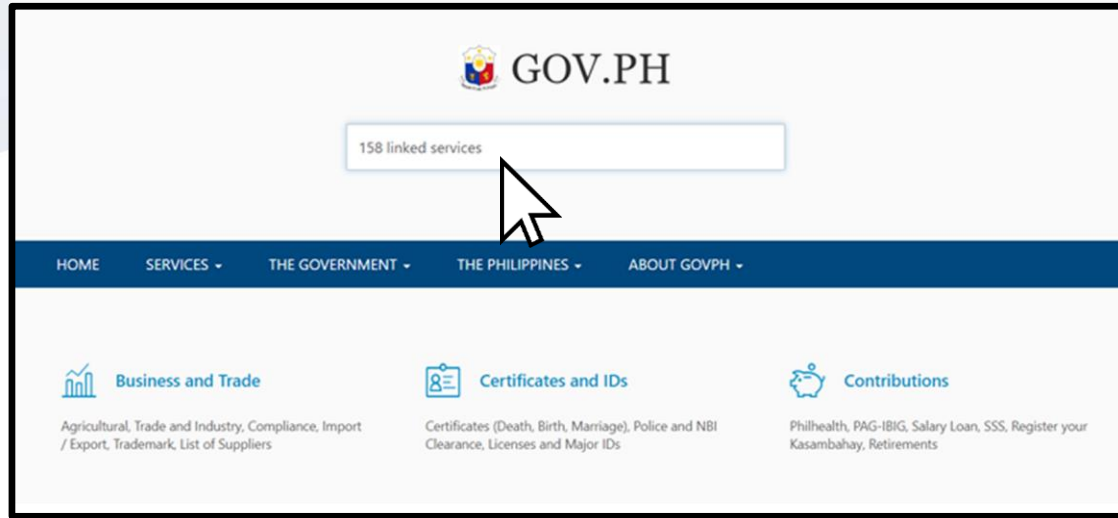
GOV.PH

158 linked services

HOME SERVICES THE GOVERNMENT THE PHILIPPINES ABOUT GOVPH

Business and Trade

Agricultural, Trade and Industry, Compliance, Import / Export, Trademark, List of Suppliers

Certificates and IDs

Certificates (Death, Birth, Marriage), Police and NBI Clearance, Licenses and Major IDs

Contributions

Philhealth, PAG-IBIG, Salary Loan, SSS, Register your Kasambahay, Retirements